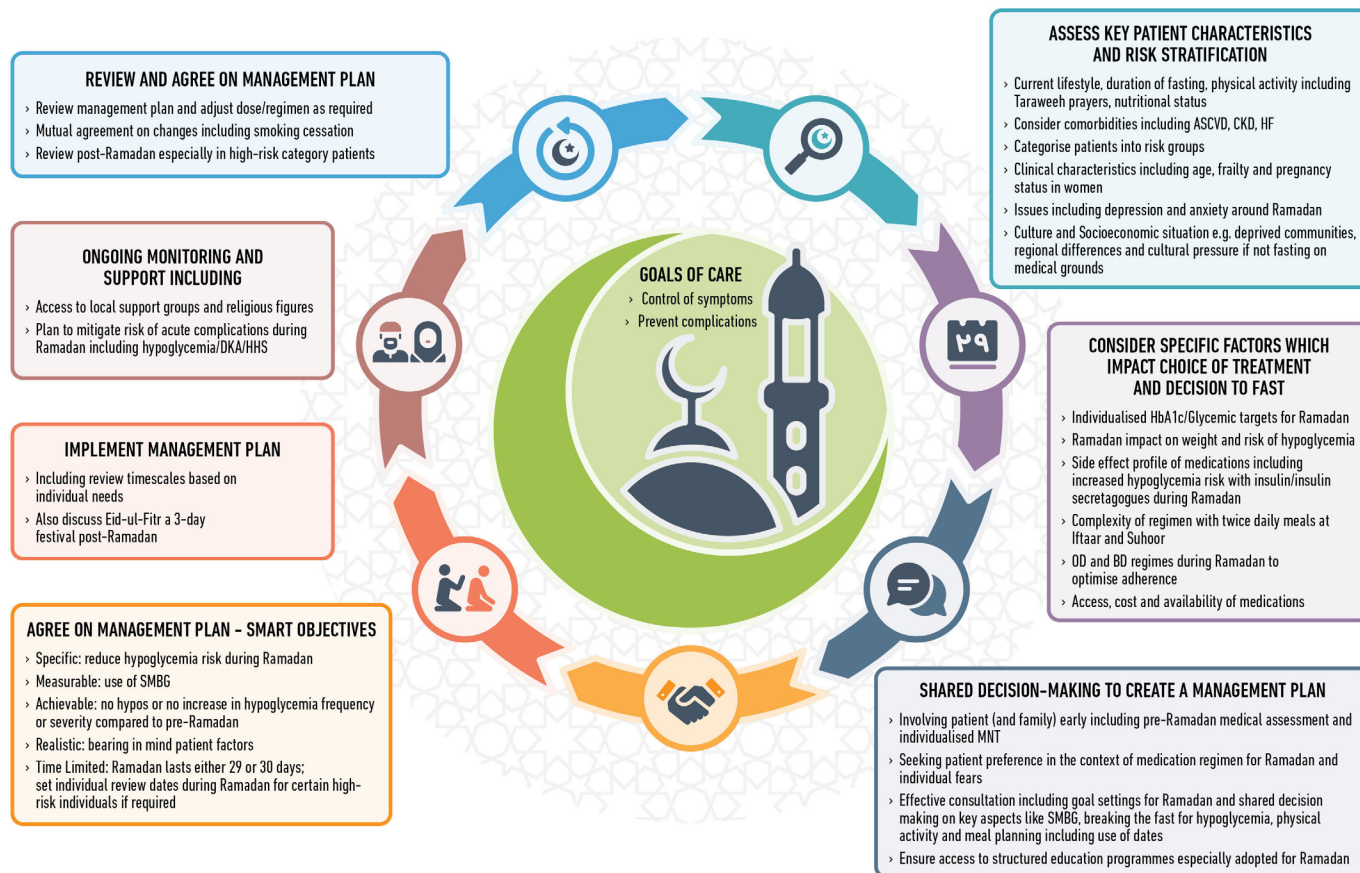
REVIEW AND AGREE ON MANAGEMENT PLAN
› Review management plan and adjust dose/regimen as required
› Mutual agreement on changes including smoking cessation
› Review post-Ramadan especially in high-risk category patients

ASSESS KEY PATIENT CHARACTERISTICS AND RISK STRATIFICATION
› Current lifestyle, duration of fasting, physical activity including Taraweeh prayers, nutritional status
› Consider comorbidities including ASCVD, CKD, HF
› Categorise patients into risk groups
› Clinical characteristics including age, frailty and pregnancy status in women
› Issues including depression and anxiety around Ramadan
› Culture and Socioeconomic situation e.g. deprived communities, regional differences and cultural pressure if not fasting on medical grounds

ONGOING MONITORING AND SUPPORT INCLUDING
› Access to local support groups and religious figures
› Plan to mitigate risk of acute complications during Ramadan including hypoglycemia/DKA/HHS

GOALS OF CARE
› Control of symptoms
› Prevent complications

٢٩

CONSIDER SPECIFIC FACTORS WHICH IMPACT CHOICE OF TREATMENT AND DECISION TO FAST
› Individualised HbA1c/Glycemic targets for Ramadan
› Ramadan impact on weight and risk of hypoglycemia
› Side effect profile of medications including increased hypoglycemia risk with insulin/insulin secretagogues during Ramadan
› Complexity of regimen with twice daily meals at Iftaar and Suhoor
› OD and BD regimes during Ramadan to optimise adherence
› Access, cost and availability of medications

IMPLEMENT MANAGEMENT PLAN
› Including review timescales based on individual needs
› Also discuss Eid-ul-Fitr a 3-day festival post-Ramadan

AGREE ON MANAGEMENT PLAN - SMART OBJECTIVES
› Specific: reduce hypoglycemia risk during Ramadan
› Measurable: use of SMBG
› Achievable: no hypos or no increase in hypoglycemia frequency or severity compared to pre-Ramadan
› Realistic: bearing in mind patient factors
› Time Limited: Ramadan lasts either 29 or 30 days; set individual review dates during Ramadan for certain high-risk individuals if required

SHARED DECISION-MAKING TO CREATE A MANAGEMENT PLAN
› Involving patient (and family) early including pre-Ramadan medical assessment and individualised MNT
› Seeking patient preference in the context of medication regimen for Ramadan and individual fears
› Effective consultation including goal settings for Ramadan and shared decision making on key aspects like SMBG, breaking the fast for hypoglycemia, physical activity and meal planning including use of dates
› Ensure access to structured education programmes especially adopted for Ramadan